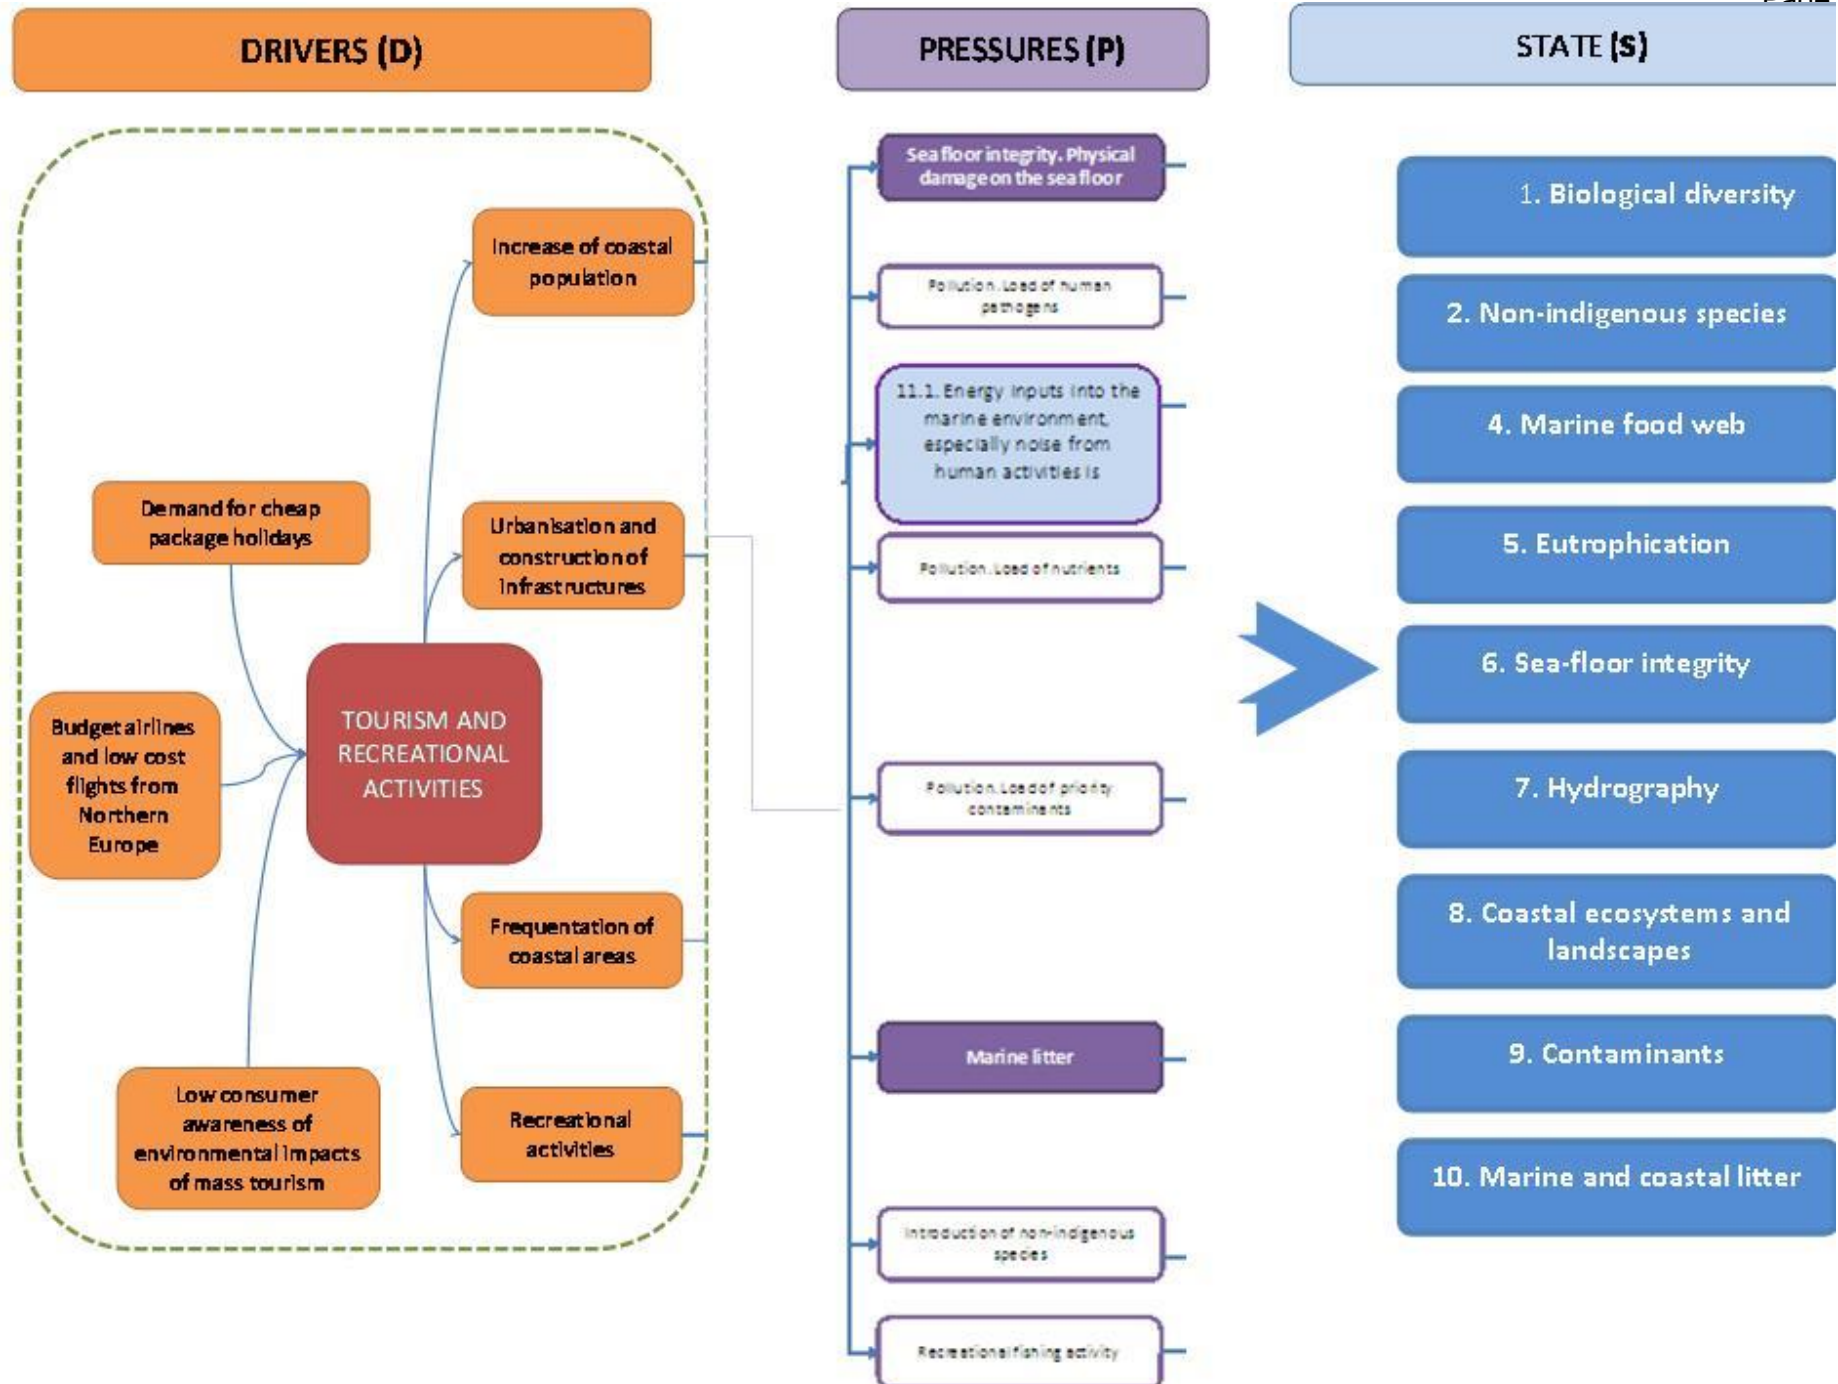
DRIVERS (D)

PRESSURES (P)

STATE (S)

Increase of coastal population

Demand for cheap package holidays

Urbanisation and construction of infrastructures

Budget airlines and low cost flights from Northern Europe

TOURISM AND RECREATIONAL ACTIVITIES

Frequentation of coastal areas

Low consumer awareness of environmental impacts of mass tourism

Recreational activities

Sea floor integrity. Physical damage on the sea floor

Pollution. Load of human pathogens

11.1. Energy inputs into the marine environment, especially noise from human activities is

Pollution. Load of nutrients

Pollution. Load of priority contaminants

Marine litter

Introduction of non-indigenous species

Recreational fishing activity

1. Biological diversity

2. Non-indigenous species

4. Marine food web

5. Eutrophication

6. Sea-floor integrity

7. Hydrography

8. Coastal ecosystems and landscapes

9. Contaminants

10. Marine and coastal litter